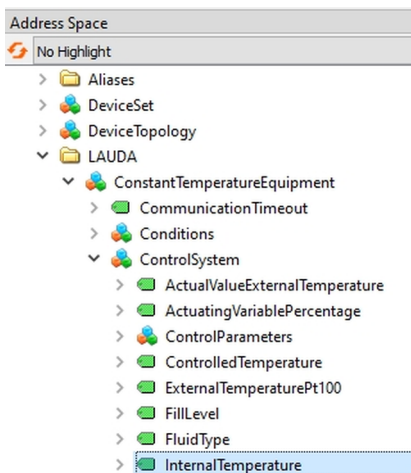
Address Space
No Highlight
Aliases
DeviceSet
DeviceTopology
LAUDA
ConstantTemperatureEquipment
CommunicationTimeout
Conditions
ControlSystem
ActualValueExternalTemperature
ActuatingVariablePercentage
ControlParameters
ControlledTemperature
ExternalTemperaturePt100
FillLevel
FluidType
InternalTemperature